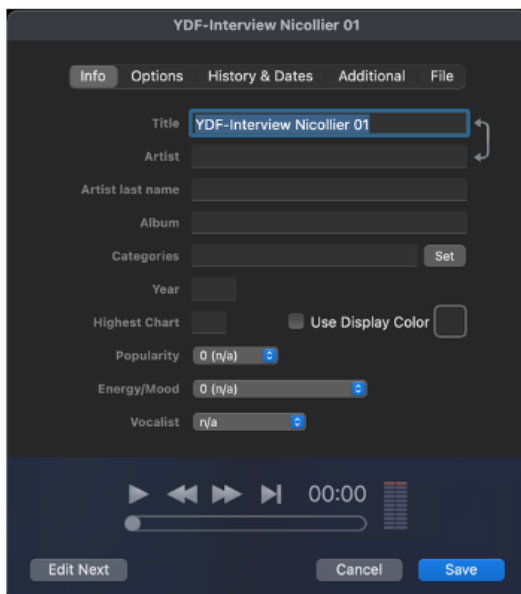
YDF-Interview Nicollier 01

Info Options History & Dates Additional File

Title YDF-Interview Nicollier 01

Artist

Artist last name

Album

Categories Set

Year

Highest Chart Use Display Color

Popularity 0 (n/a)

Energy/Mood 0 (n/a)

Vocalist n/a

00:00

Edit Next Cancel Save